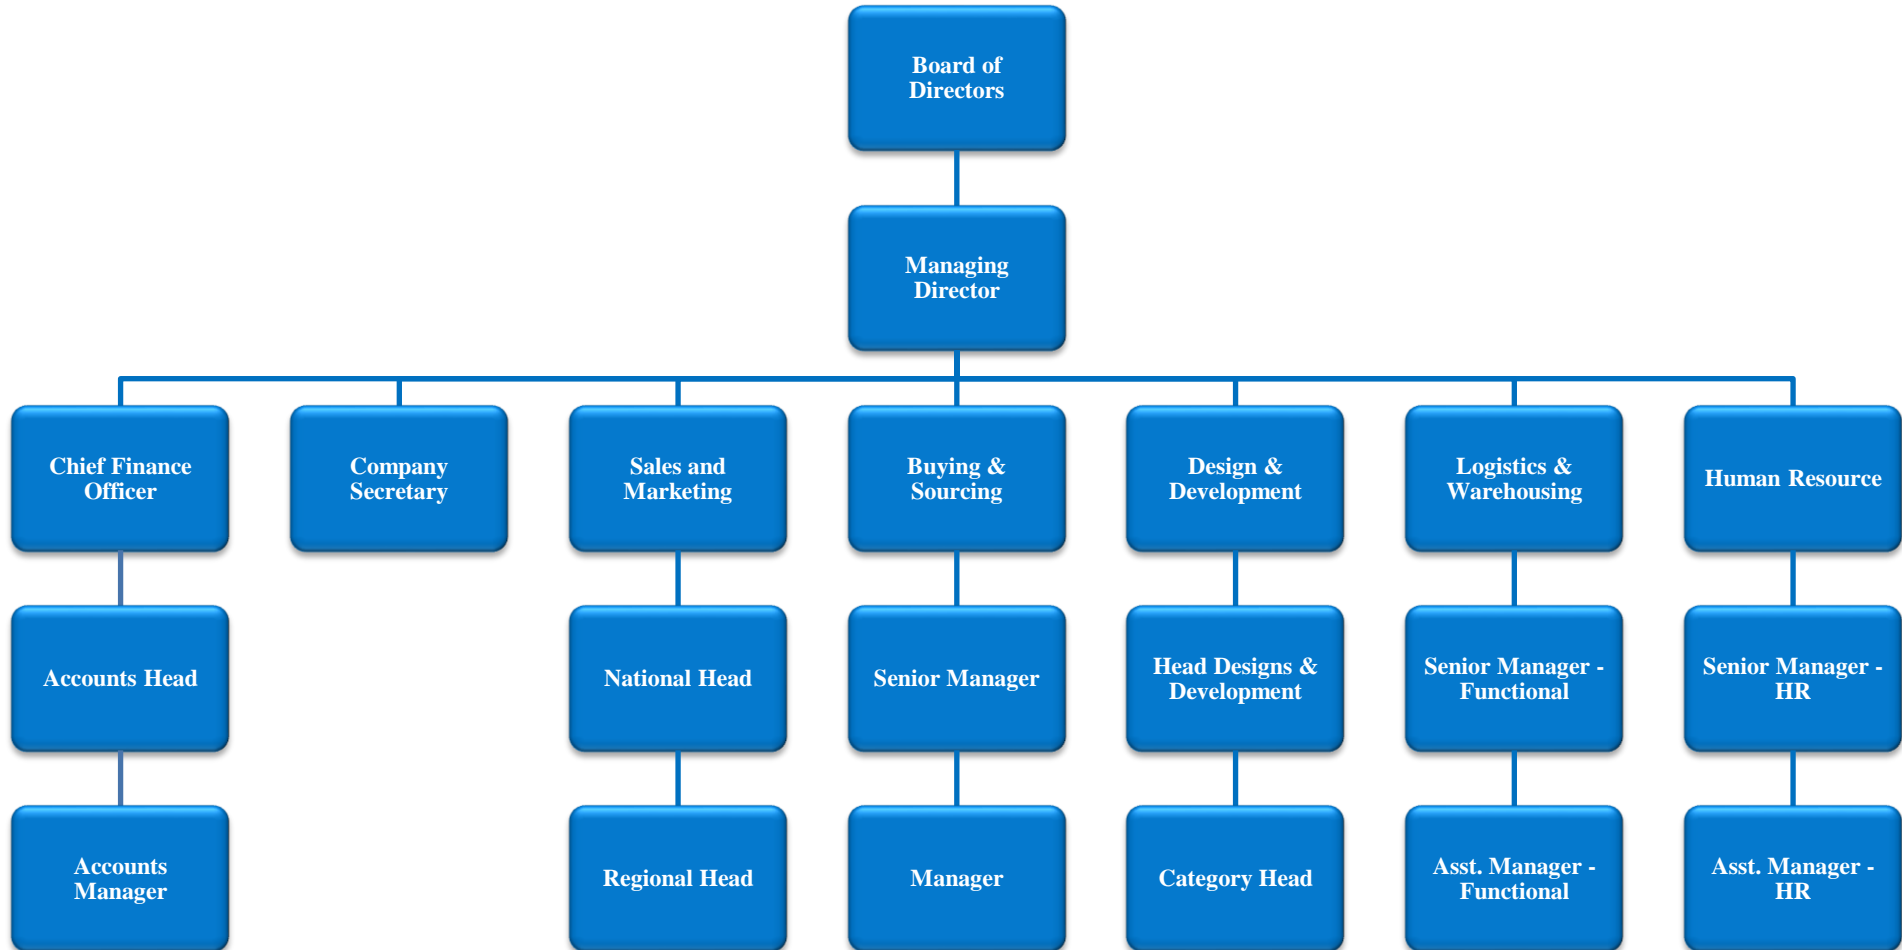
Board of Directors

Managing Director

Chief Finance Officer

Company Secretary

Sales and Marketing

Buying & Sourcing

Design & Development

Logistics & Warehousing

Human Resource

Accounts Head

National Head

Senior Manager

Head Designs & Development

Senior Manager - Functional

Senior Manager - HR

Accounts Manager

Regional Head

Manager

Category Head

Asst. Manager - Functional

Asst. Manager - HR